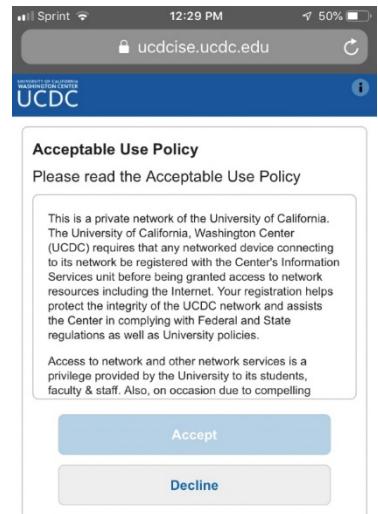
Sprint 12:29 PM 50%

ucdcise.ucdc.edu

UNIVERSITY OF CALIFORNIA WASHINGTON CENTER
UCDC

Acceptable Use Policy

Please read the Acceptable Use Policy

This is a private network of the University of California. The University of California, Washington Center (UCDC) requires that any networked device connecting to its network be registered with the Center's Information Services unit before being granted access to network resources including the Internet. Your registration helps protect the integrity of the UCDC network and assists the Center in complying with Federal and State regulations as well as University policies.

Access to network and other network services is a privilege provided by the University to its students, faculty & staff. Also, on occasion due to compelling

Accept

Decline